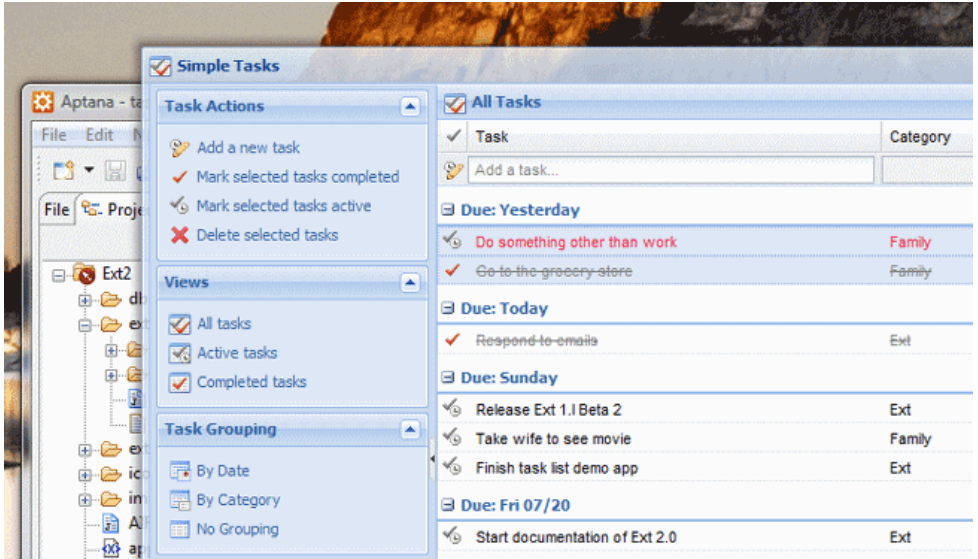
Aptana - ta
File Edit N
File Proje
Ext2
db
ex
ex
ic
im
AI
ap

Simple Tasks

Task Actions
Add a new task
Mark selected tasks completed
Mark selected tasks active
Delete selected tasks

Views
All tasks
Active tasks
Completed tasks

Task Grouping
By Date
By Category
No Grouping

All Tasks

| Task | Category |
|---|---|
| Add a task... | |

⊟ Due: Yesterday

| Task | Category |
|---|---|
| Do something other than work | Family |
| Go to the grocery store | Family |

⊟ Due: Today

| Task | Category |
|---|---|
| Respond to emails | Ext |

⊟ Due: Sunday

| Task | Category |
|---|---|
| Release Ext 1.l Beta 2 | Ext |
| Take wife to see movie | Family |
| Finish task list demo app | Ext |

⊟ Due: Fri 07/20

| Task | Category |
|---|---|
| Start documentation of Ext 2.0 | Ext |